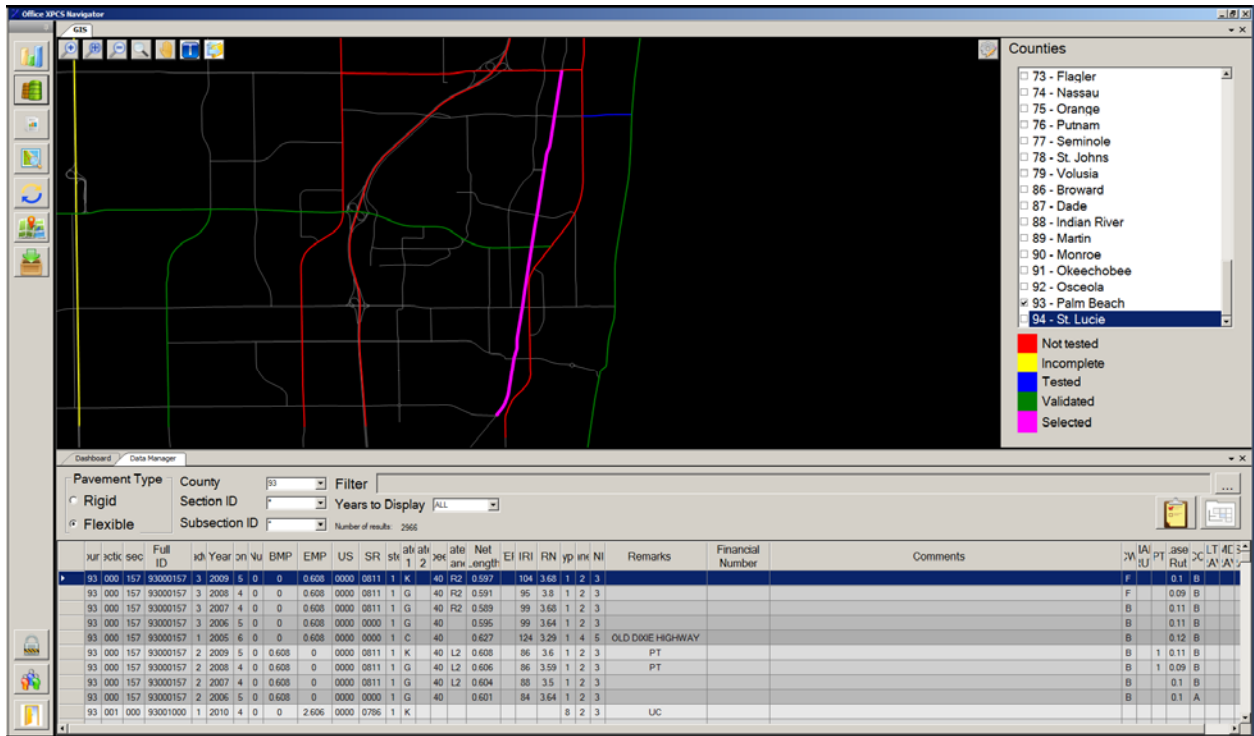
Office XPCS Navigator

GIS

Counties

73 - Flagler
74 - Nassau
75 - Orange
76 - Putnam
77 - Seminole
78 - St. Johns
79 - Volusia
86 - Broward
87 - Dade
88 - Indian River
89 - Martin
90 - Monroe
91 - Okeechobee
92 - Osceola
93 - Palm Beach
94 - St. Lucie

Not tested
Incomplete
Tested
Validated
Selected

Dashboard Data Manager

Pavement Type
Rigid
Flexible

County 93
Section ID *
Subsection ID *
Filter
Years to Display ALL
Number of results: 2966

| our | ectio | sec | Full ID | ado | Year | on | Nu | BMP | EMP | US | SR | ste | ate 1 | ate 2 | pee | ate ane | Net Length | El | IRI | RN | yp | ine | NI | Remarks | Financial Number | Comments | CW | IA RU | PT | ase Rut | OC | LT AW | MC AW | S |
|---|---|---|---|---|---|---|---|---|---|---|---|---|---|---|---|---|---|---|---|---|---|---|---|---|---|---|---|---|---|---|---|---|---|---|
| 93 | 000 | 157 | 93000157 | 3 | 2009 | 5 | 0 | 0 | 0.608 | 0000 | 0811 | 1 | K | | 40 | R2 | 0.597 | | 104 | 3.68 | 1 | 2 | 3 | | | | F | | | 0.1 | B | | | |
| 93 | 000 | 157 | 93000157 | 3 | 2008 | 4 | 0 | 0 | 0.608 | 0000 | 0811 | 1 | G | | 40 | R2 | 0.591 | | 95 | 3.8 | 1 | 2 | 3 | | | | F | | | 0.09 | B | | | |
| 93 | 000 | 157 | 93000157 | 3 | 2007 | 4 | 0 | 0 | 0.608 | 0000 | 0811 | 1 | G | | 40 | R2 | 0.589 | | 99 | 3.68 | 1 | 2 | 3 | | | | B | | | 0.11 | B | | | |
| 93 | 000 | 157 | 93000157 | 3 | 2006 | 5 | 0 | 0 | 0.608 | 0000 | 0000 | 1 | G | | 40 | | 0.595 | | 99 | 3.64 | 1 | 2 | 3 | | | | B | | | 0.11 | B | | | |
| 93 | 000 | 157 | 93000157 | 1 | 2005 | 6 | 0 | 0 | 0.608 | 0000 | 0000 | 1 | C | | 40 | | 0.627 | | 124 | 3.29 | 1 | 4 | 5 | OLD DIXIE HIGHWAY | | | B | | | 0.12 | B | | | |
| 93 | 000 | 157 | 93000157 | 2 | 2009 | 5 | 0 | 0.608 | 0 | 0000 | 0811 | 1 | K | | 40 | L2 | 0.608 | | 86 | 3.6 | 1 | 2 | 3 | PT | | | B | | 1 | 0.11 | B | | | |
| 93 | 000 | 157 | 93000157 | 2 | 2008 | 4 | 0 | 0.608 | 0 | 0000 | 0811 | 1 | G | | 40 | L2 | 0.606 | | 86 | 3.59 | 1 | 2 | 3 | PT | | | B | | 1 | 0.09 | B | | | |
| 93 | 000 | 157 | 93000157 | 2 | 2007 | 4 | 0 | 0.608 | 0 | 0000 | 0811 | 1 | G | | 40 | L2 | 0.604 | | 88 | 3.5 | 1 | 2 | 3 | | | | B | | | 0.1 | B | | | |
| 93 | 000 | 157 | 93000157 | 2 | 2006 | 5 | 0 | 0.608 | 0 | 0000 | 0000 | 1 | G | | 40 | | 0.601 | | 84 | 3.64 | 1 | 2 | 3 | | | | B | | | 0.1 | A | | | |
| 93 | 001 | 000 | 93001000 | 1 | 2010 | 4 | 0 | 0 | 2.606 | 0000 | 0786 | 1 | K | | | | | | | | 8 | 2 | 3 | UC | | | | | | | | | | |